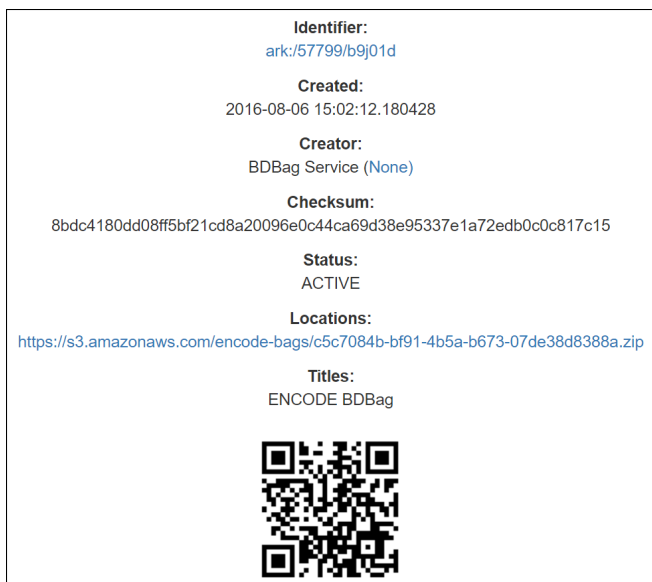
**Identifier:**
ark:/57799/b9j01d

**Created:**
2016-08-06 15:02:12.180428

**Creator:**
BDBag Service (None)

**Checksum:**
8bdc4180dd08ff5bf21cd8a20096e0c44ca69d38e95337e1a72edb0c0c817c15

**Status:**
ACTIVE

**Locations:**
https://s3.amazonaws.com/encode-bags/c5c7084b-bf91-4b5a-b673-07de38d8388a.zip

**Titles:**
ENCODE BDBag